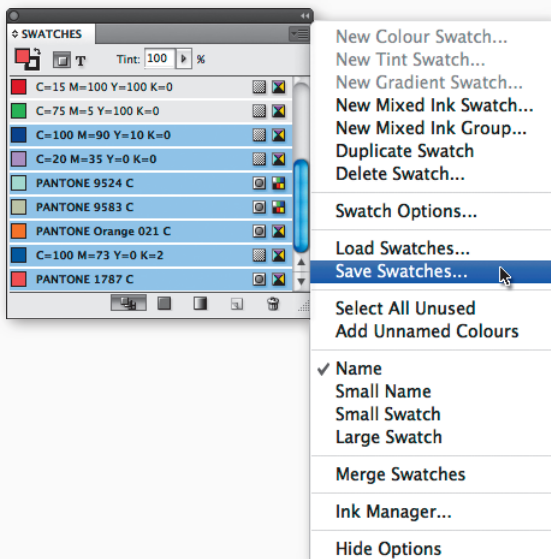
SWATCHES

T Tint: 100 %

C=15 M=100 Y=100 K=0
C=75 M=5 Y=100 K=0
C=100 M=90 Y=10 K=0
C=20 M=35 Y=0 K=0
PANTONE 9524 C
PANTONE 9583 C
PANTONE Orange 021 C
C=100 M=73 Y=0 K=2
PANTONE 1787 C

New Colour Swatch...
New Tint Swatch...
New Gradient Swatch...
New Mixed Ink Swatch...
New Mixed Ink Group...
Duplicate Swatch
Delete Swatch...

Swatch Options...

Load Swatches...
Save Swatches...

Select All Unused
Add Unnamed Colours

✓ Name
Small Name
Small Swatch
Large Swatch

Merge Swatches

Ink Manager...

Hide Options